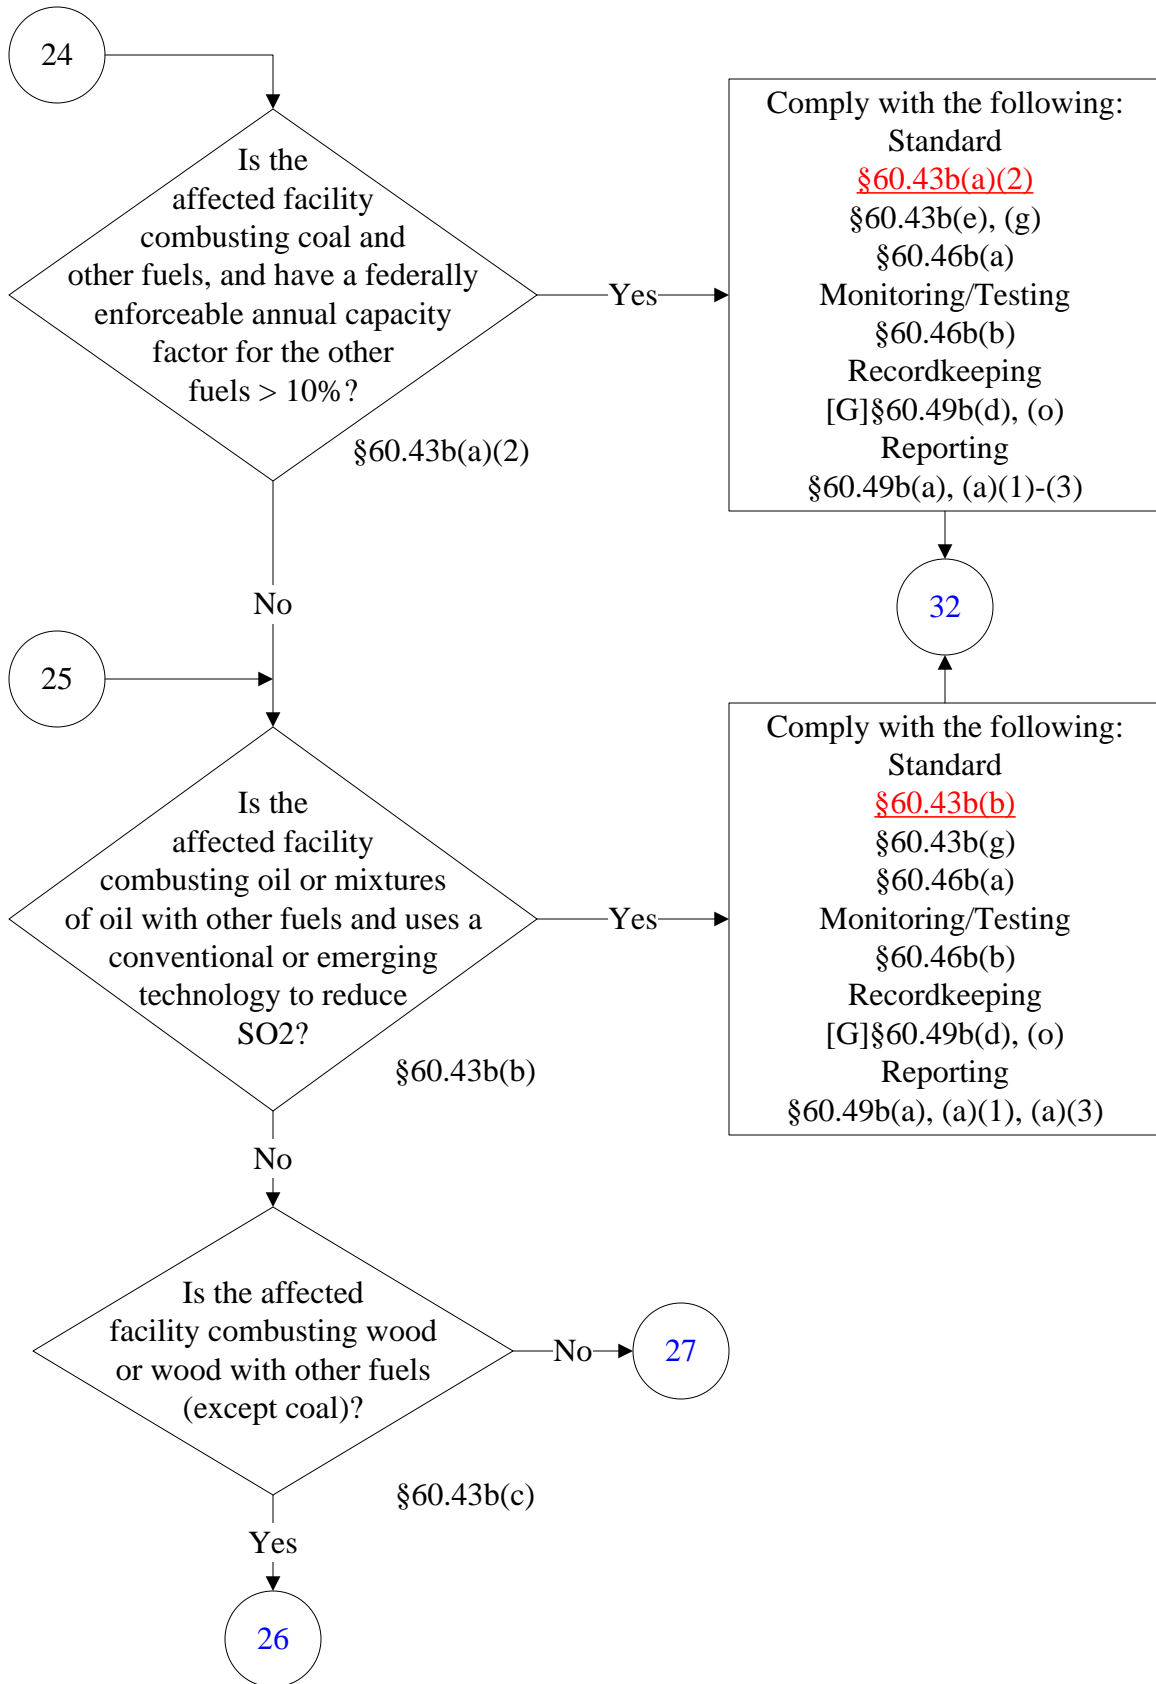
24

Is the affected facility combusting coal and other fuels, and have a federally enforceable annual capacity factor for the other fuels > 10%?

§60.43b(a)(2)

Yes

Comply with the following:
Standard
§60.43b(a)(2)
§60.43b(e), (g)
§60.46b(a)
Monitoring/Testing
§60.46b(b)
Recordkeeping
[G]§60.49b(d), (o)
Reporting
§60.49b(a), (a)(1)-(3)

32

No

25

Is the affected facility combusting oil or mixtures of oil with other fuels and uses a conventional or emerging technology to reduce SO2?

§60.43b(b)

Yes

Comply with the following:
Standard
§60.43b(b)
§60.43b(g)
§60.46b(a)
Monitoring/Testing
§60.46b(b)
Recordkeeping
[G]§60.49b(d), (o)
Reporting
§60.49b(a), (a)(1), (a)(3)

No

Is the affected facility combusting wood or wood with other fuels (except coal)?

§60.43b(c)

No

27

Yes

26